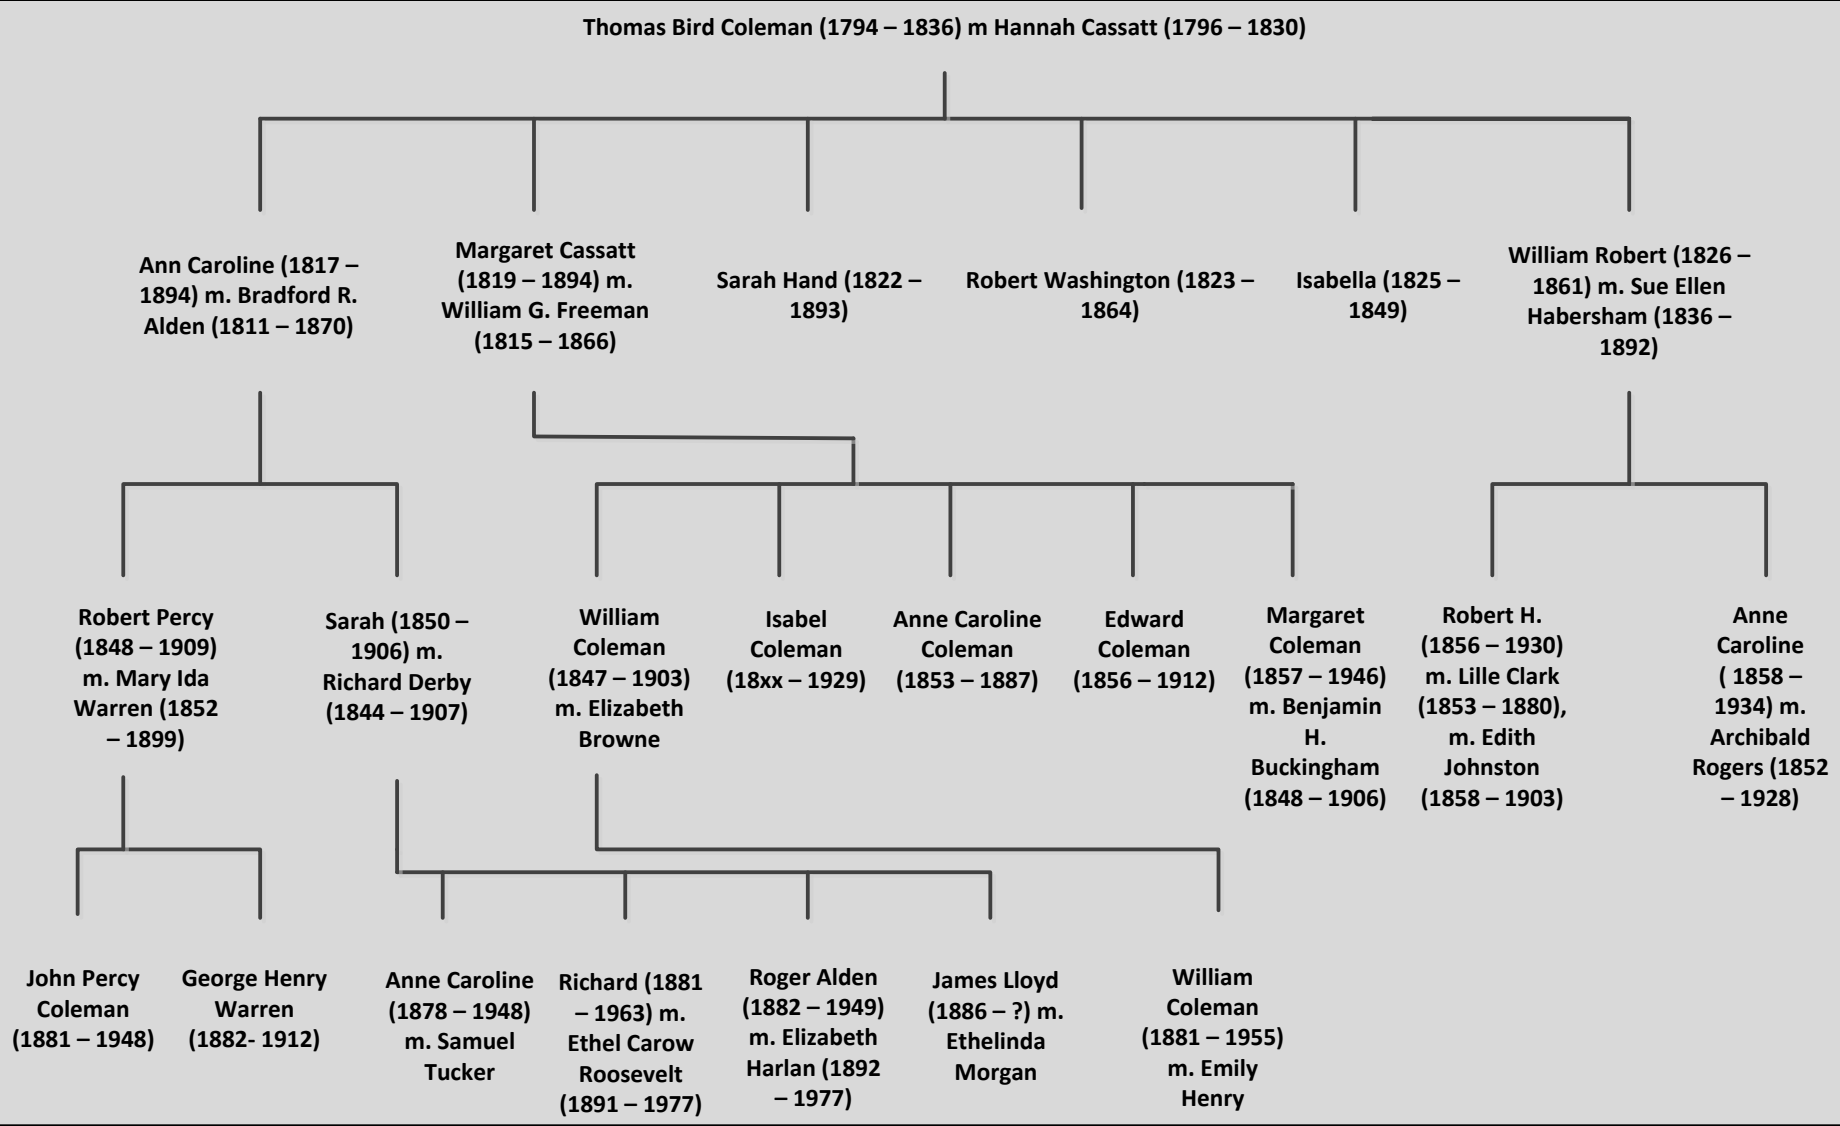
Thomas Bird Coleman (1794 – 1836) m Hannah Cassatt (1796 – 1830)

Ann Caroline (1817 – 1894) m. Bradford R. Alden (1811 – 1870)

Margaret Cassatt (1819 – 1894) m. William G. Freeman (1815 – 1866)

Sarah Hand (1822 – 1893)

Robert Washington (1823 – 1864)

Isabella (1825 – 1849)

William Robert (1826 – 1861) m. Sue Ellen Habersham (1836 – 1892)

Robert Percy (1848 – 1909) m. Mary Ida Warren (1852 – 1899)

Sarah (1850 – 1906) m. Richard Derby (1844 – 1907)

William Coleman (1847 – 1903) m. Elizabeth Browne

Isabel Coleman (18xx – 1929)

Anne Caroline Coleman (1853 – 1887)

Edward Coleman (1856 – 1912)

Margaret Coleman (1857 – 1946) m. Benjamin H. Buckingham (1848 – 1906)

Robert H. (1856 – 1930) m. Lille Clark (1853 – 1880), m. Edith Johnston (1858 – 1903)

Anne Caroline ( 1858 – 1934) m. Archibald Rogers (1852 – 1928)

John Percy Coleman (1881 – 1948)

George Henry Warren (1882- 1912)

Anne Caroline (1878 – 1948) m. Samuel Tucker

Richard (1881 – 1963) m. Ethel Carow Roosevelt (1891 – 1977)

Roger Alden (1882 – 1949) m. Elizabeth Harlan (1892 – 1977)

James Lloyd (1886 – ?) m. Ethelinda Morgan

William Coleman (1881 – 1955) m. Emily Henry